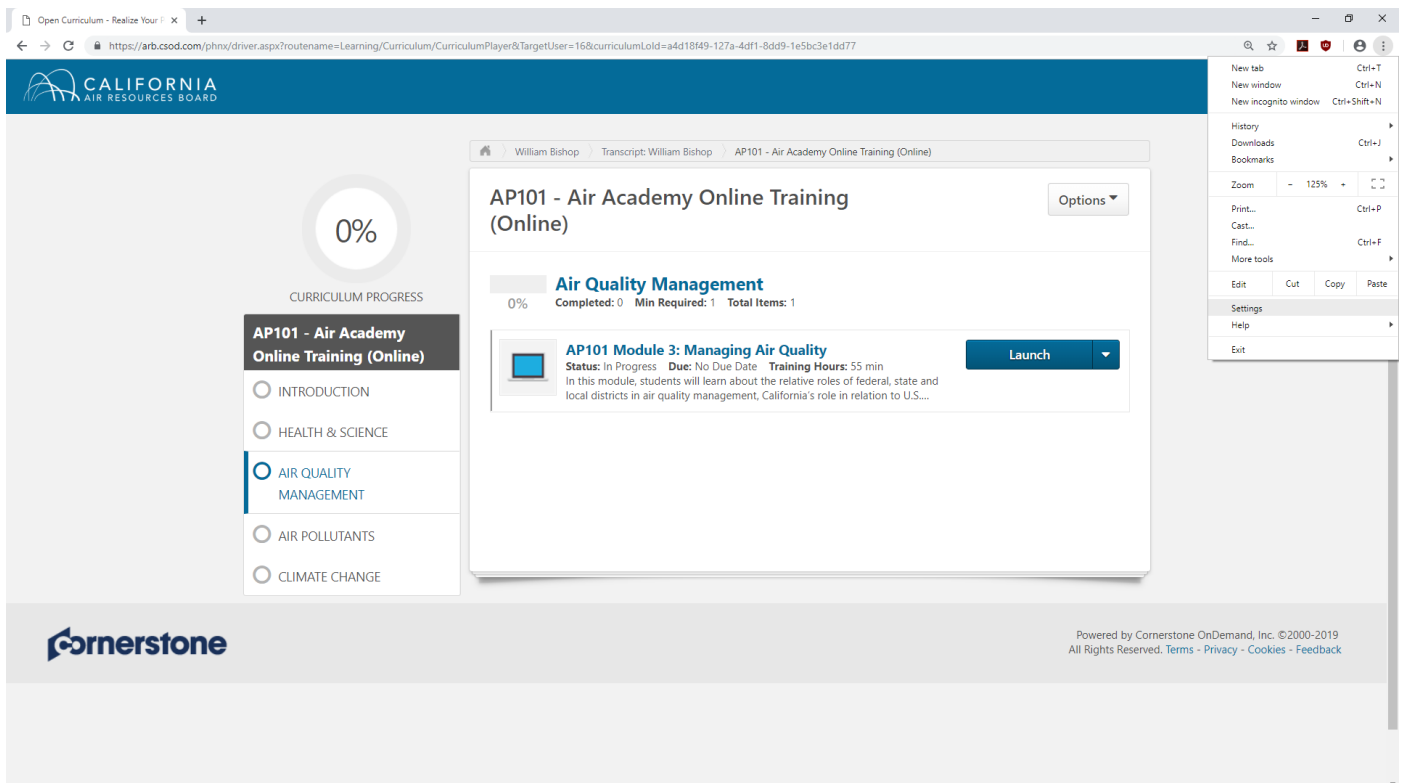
Open Curriculum - Realize Your F ×

+

https://arb.csod.com/phnx/driver.aspx?routename=Learning/Curriculum/CurriculumPlayer&TargetUser=16&curriculumLoId=a4d18f49-127a-4df1-8dd9-1e5bc3e1dd77

CALIFORNIA
AIR RESOURCES BOARD

New tab Ctrl+T
New window Ctrl+N
New incognito window Ctrl+Shift+N
History
Downloads Ctrl+J
Bookmarks
Zoom − 125% +
Print... Ctrl+P
Cast...
Find... Ctrl+F
More tools
Edit Cut Copy Paste
Settings
Help
Exit

William Bishop Transcript: William Bishop AP101 - Air Academy Online Training (Online)

0%

CURRICULUM PROGRESS

AP101 - Air Academy Online Training (Online)

INTRODUCTION

HEALTH & SCIENCE

AIR QUALITY MANAGEMENT

AIR POLLUTANTS

CLIMATE CHANGE

AP101 - Air Academy Online Training (Online)

Options

0%

Air Quality Management

Completed: 0 Min Required: 1 Total Items: 1

AP101 Module 3: Managing Air Quality

Status: In Progress Due: No Due Date Training Hours: 55 min

In this module, students will learn about the relative roles of federal, state and local districts in air quality management, California's role in relation to U.S....

Launch

Cornerstone

Powered by Cornerstone OnDemand, Inc. ©2000-2019
All Rights Reserved. Terms - Privacy - Cookies - Feedback